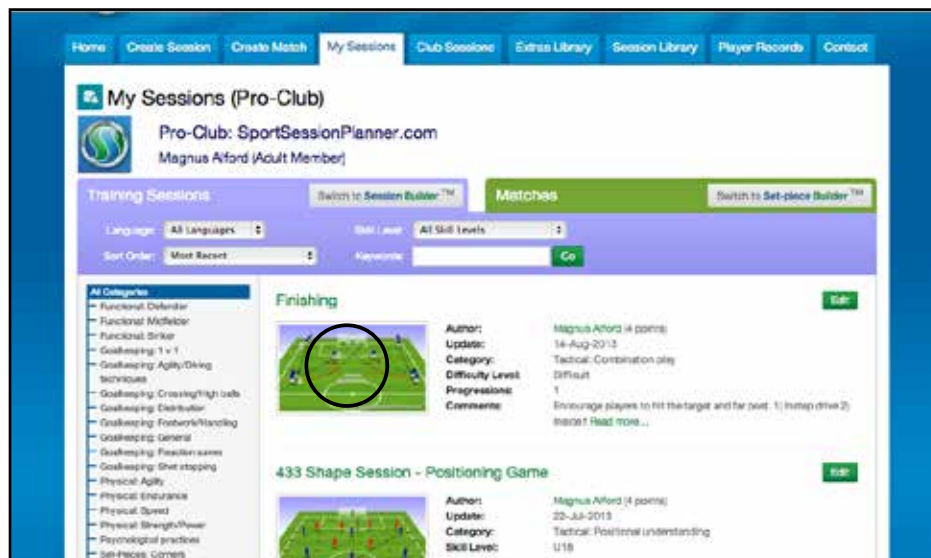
Home | Create Session | Create Match | My Sessions | Club Sessions | Extras Library | Session Library | Player Records | Contact

My Sessions (Pro-Club)

Pro-Club: SportSessionPlanner.com

Magnus Alford (Adult Member)

Training Sessions

Switch to Session Builder™

Matches

Switch to Set-piece Builder™

Language: All Languages

Skill Level: All Skill Levels

Sort Order: Most Recent

Keywords:

Go

All Categories
Functional: Defender
Functional: Midfielder
Functional: Striker
Goalkeeping: 1 v 1
Goalkeeping: Agility/Diving techniques
Goalkeeping: Crossing/High balls
Goalkeeping: Distribution
Goalkeeping: Footwork/Handling
Goalkeeping: General
Goalkeeping: Reaction saves
Goalkeeping: Shot stopping
Physical: Agility
Physical: Endurance
Physical: Speed
Physical: Strength/Power
Psychological practices
Set-Pieces: Corners

Finishing

Edit

Author: Magnus Alford (4 points)
Update: 14-Aug-2013
Category: Tactical: Combination play
Difficulty Level: Difficult
Progressions: 1
Comments: Encourage players to hit the target and far post. 1) Instep drive 2) Inside f Read more...

433 Shape Session - Positioning Game

Edit

Author: Magnus Alford (4 points)
Update: 22-Jul-2013
Category: Tactical: Positional understanding
Skill Level: U18